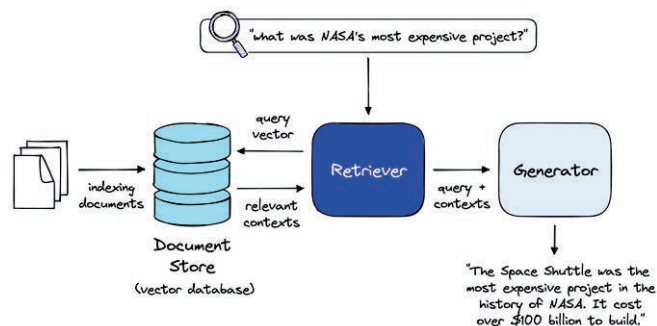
"what was NASA's most expensive project?"

query vector

indexing documents

relevant contexts

Retriever

query + contexts

Generator

Document Store
(vector database)

"The Space Shuttle was the most expensive project in the history of NASA. It cost over $100 billion to build."